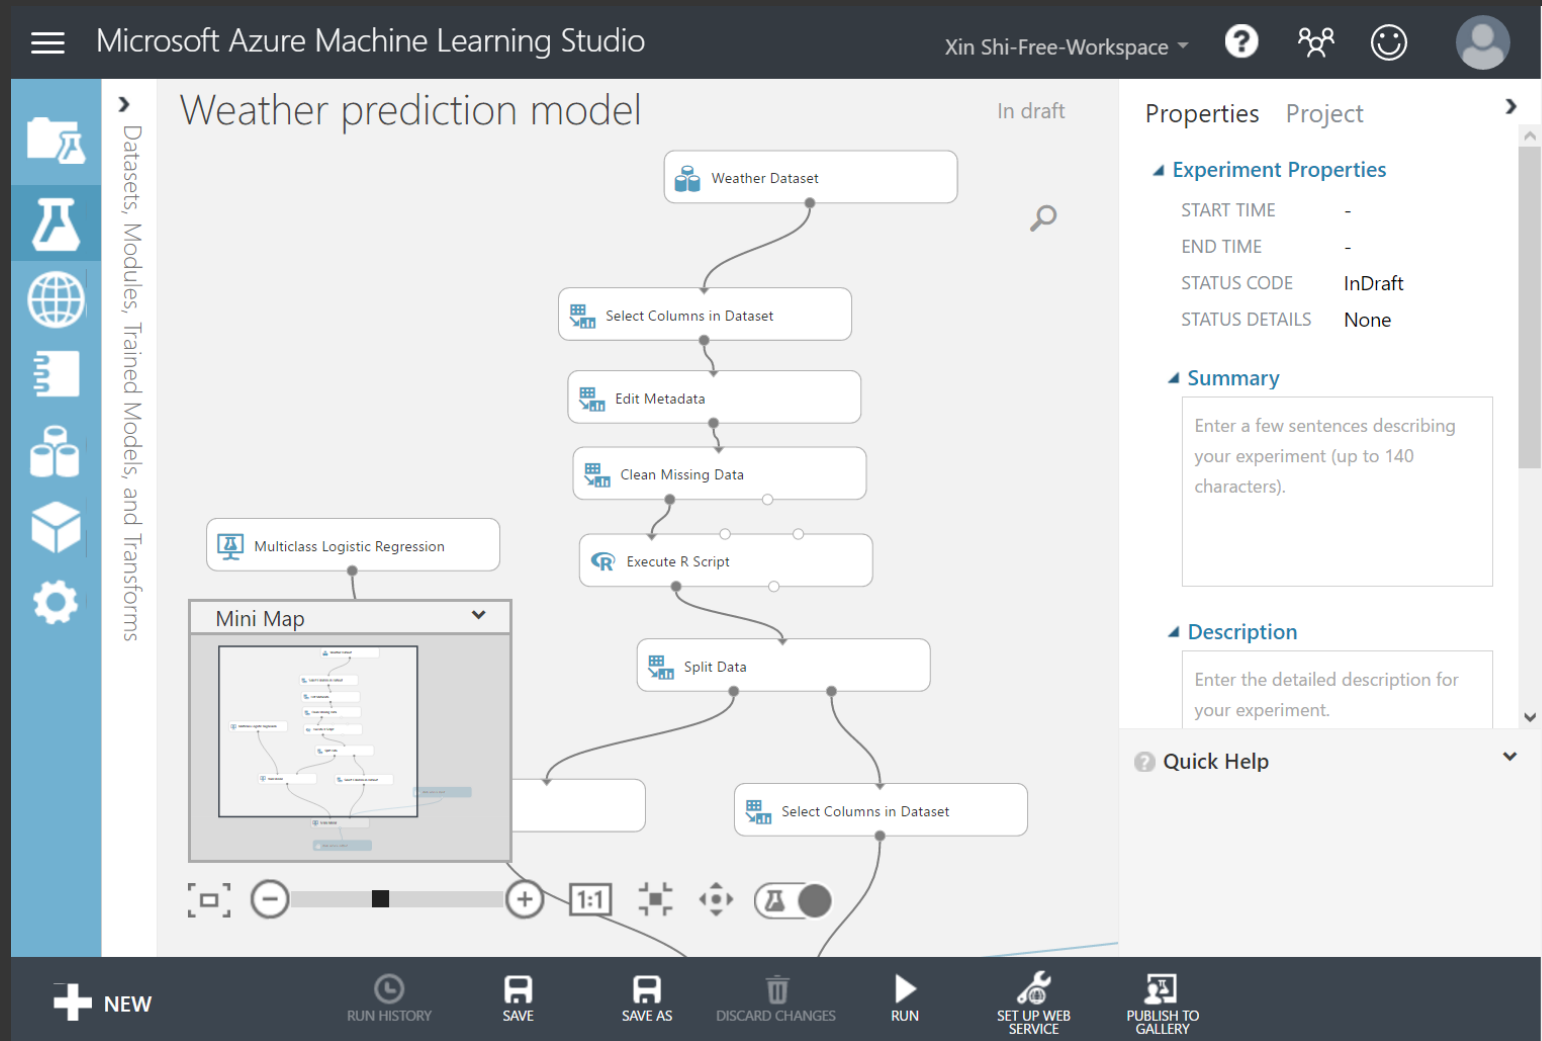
Microsoft Azure Machine Learning Studio

Xin Shi-Free-Workspace

Datasets, Modules, Trained Models, and Transforms

Weather prediction model

In draft

Weather Dataset

Select Columns in Dataset

Edit Metadata

Clean Missing Data

Multiclass Logistic Regression

Execute R Script

Split Data

Select Columns in Dataset

Mini Map

1:1

Properties Project

Experiment Properties

| | |
|---|---|
| START TIME | - |
| END TIME | - |
| STATUS CODE | InDraft |
| STATUS DETAILS | None |

Summary

Enter a few sentences describing your experiment (up to 140 characters).

Description

Enter the detailed description for your experiment.

Quick Help

NEW

RUN HISTORY

SAVE

SAVE AS

DISCARD CHANGES

RUN

SET UP WEB SERVICE

PUBLISH TO GALLERY